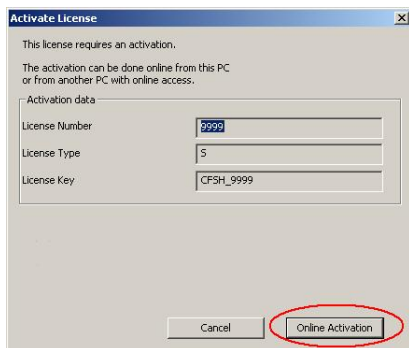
Activate License

This license requires an activation.

The activation can be done online from this PC or from another PC with online access.

Activation data

License Number 9999

License Type S

License Key CFSH_9999

Cancel

Online Activation